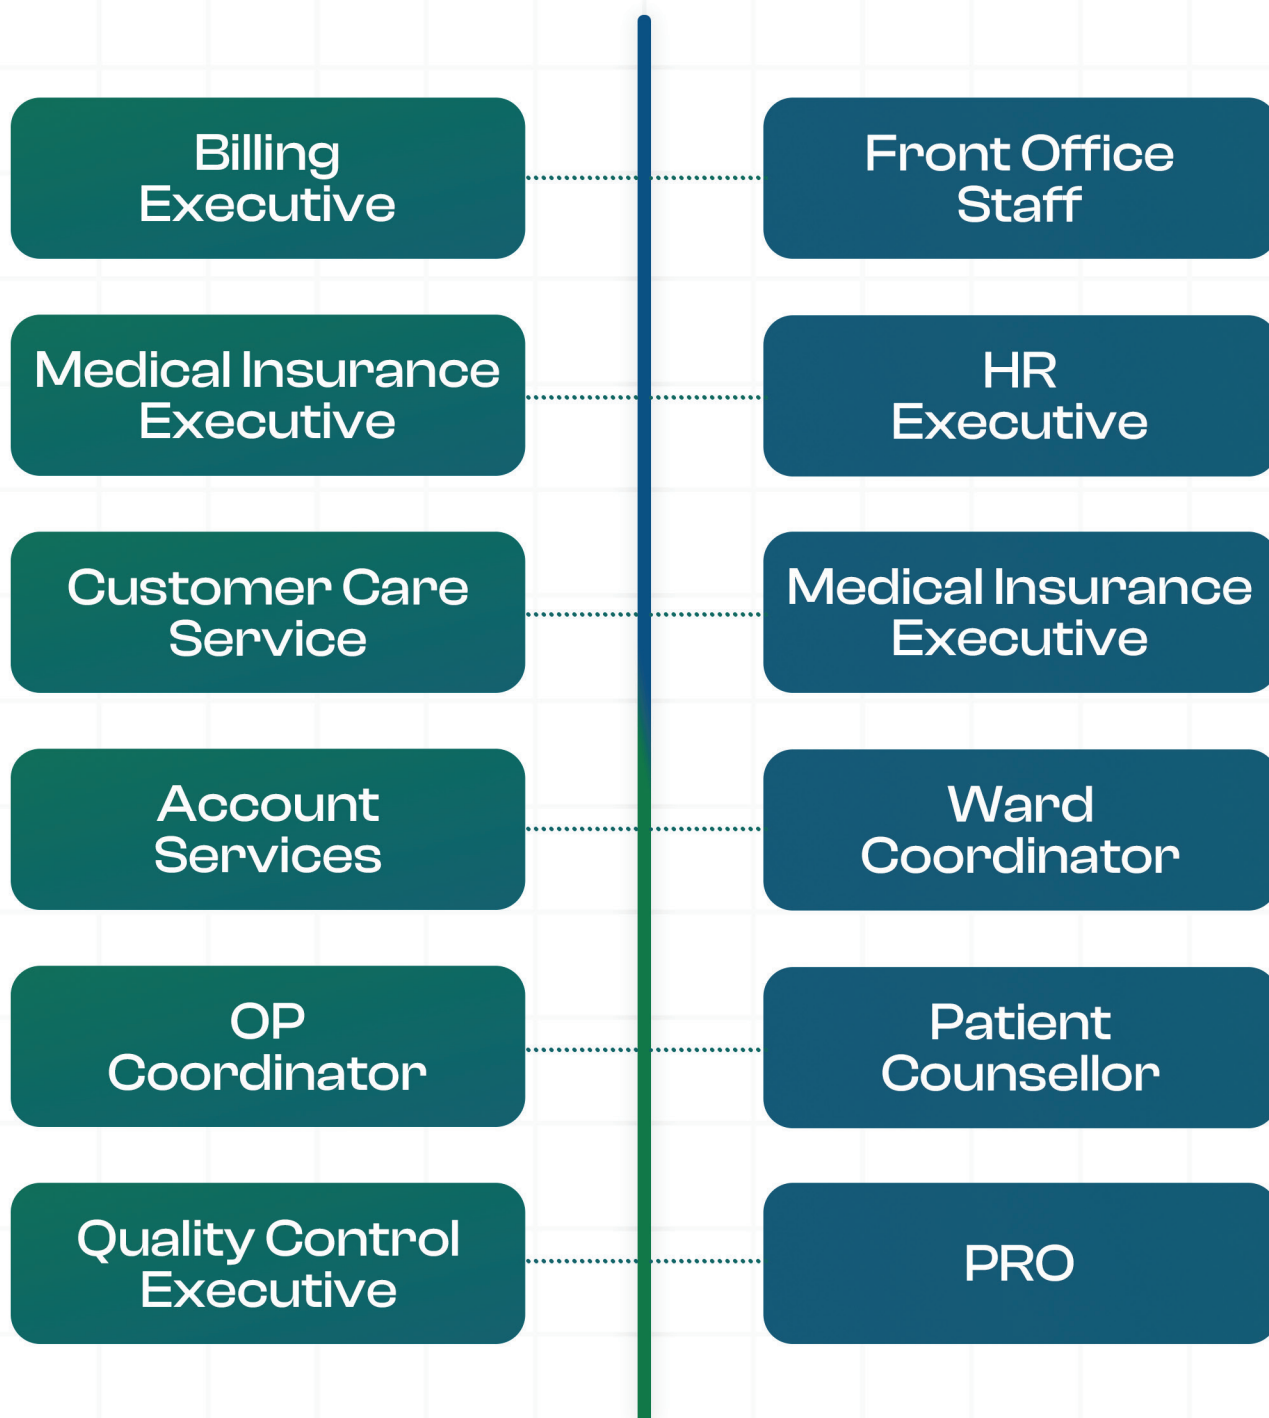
Billing Executive

Front Office Staff

Medical Insurance Executive

HR Executive

Customer Care Service

Medical Insurance Executive

Account Services

Ward Coordinator

OP Coordinator

Patient Counsellor

Quality Control Executive

PRO